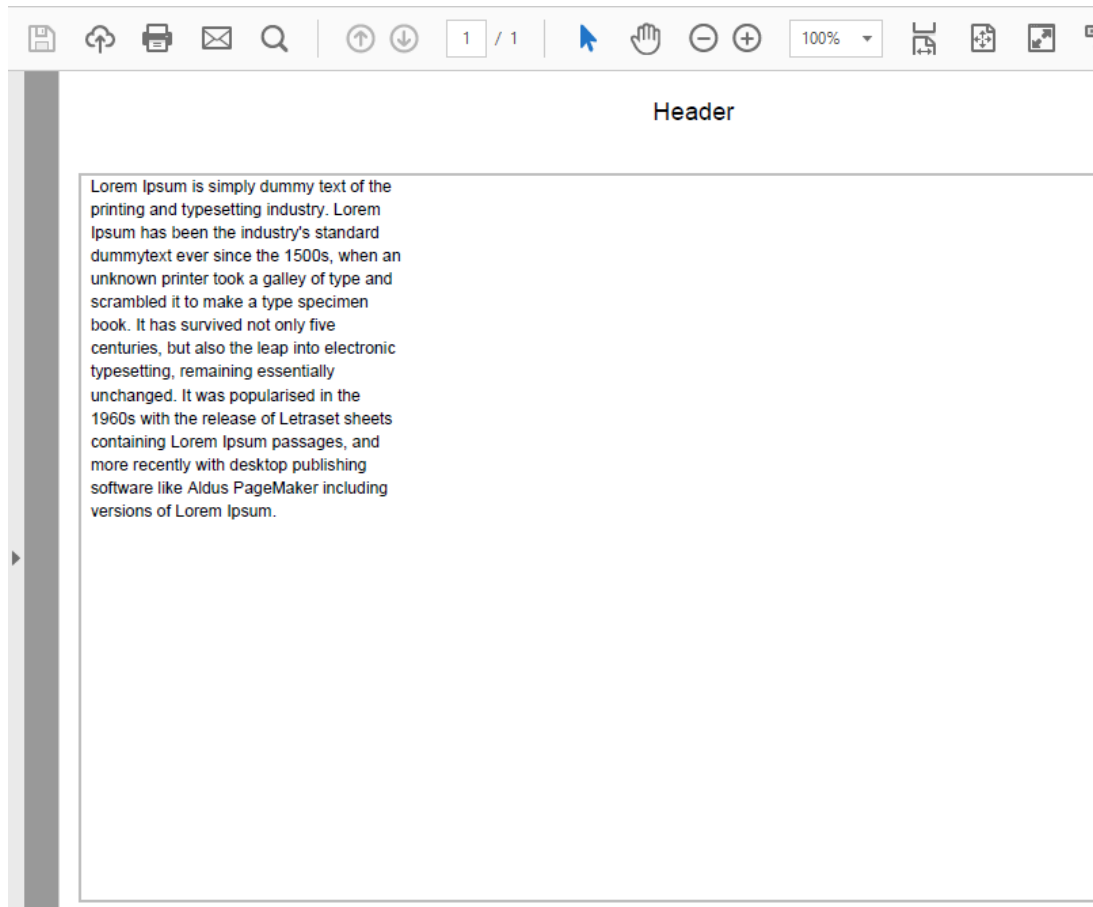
1 / 1 100%

Header

Lorem Ipsum is simply dummy text of the printing and typesetting industry. Lorem Ipsum has been the industry's standard dummytext ever since the 1500s, when an unknown printer took a galley of type and scrambled it to make a type specimen book. It has survived not only five centuries, but also the leap into electronic typesetting, remaining essentially unchanged. It was popularised in the 1960s with the release of Letraset sheets containing Lorem Ipsum passages, and more recently with desktop publishing software like Aldus PageMaker including versions of Lorem Ipsum.